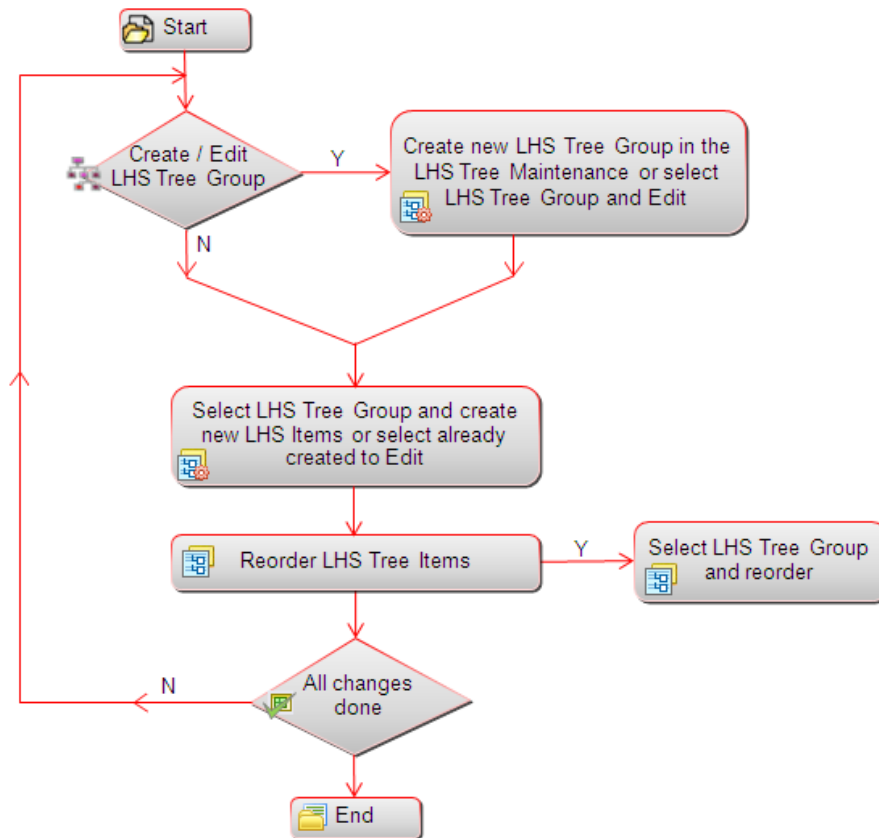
Start

Create / Edit LHS Tree Group

Y

Create new LHS Tree Group in the LHS Tree Maintenance or select LHS Tree Group and Edit

N

Select LHS Tree Group and create new LHS Items or select already created to Edit

Reorder LHS Tree Items

Y

Select LHS Tree Group and reorder

N

All changes done

End